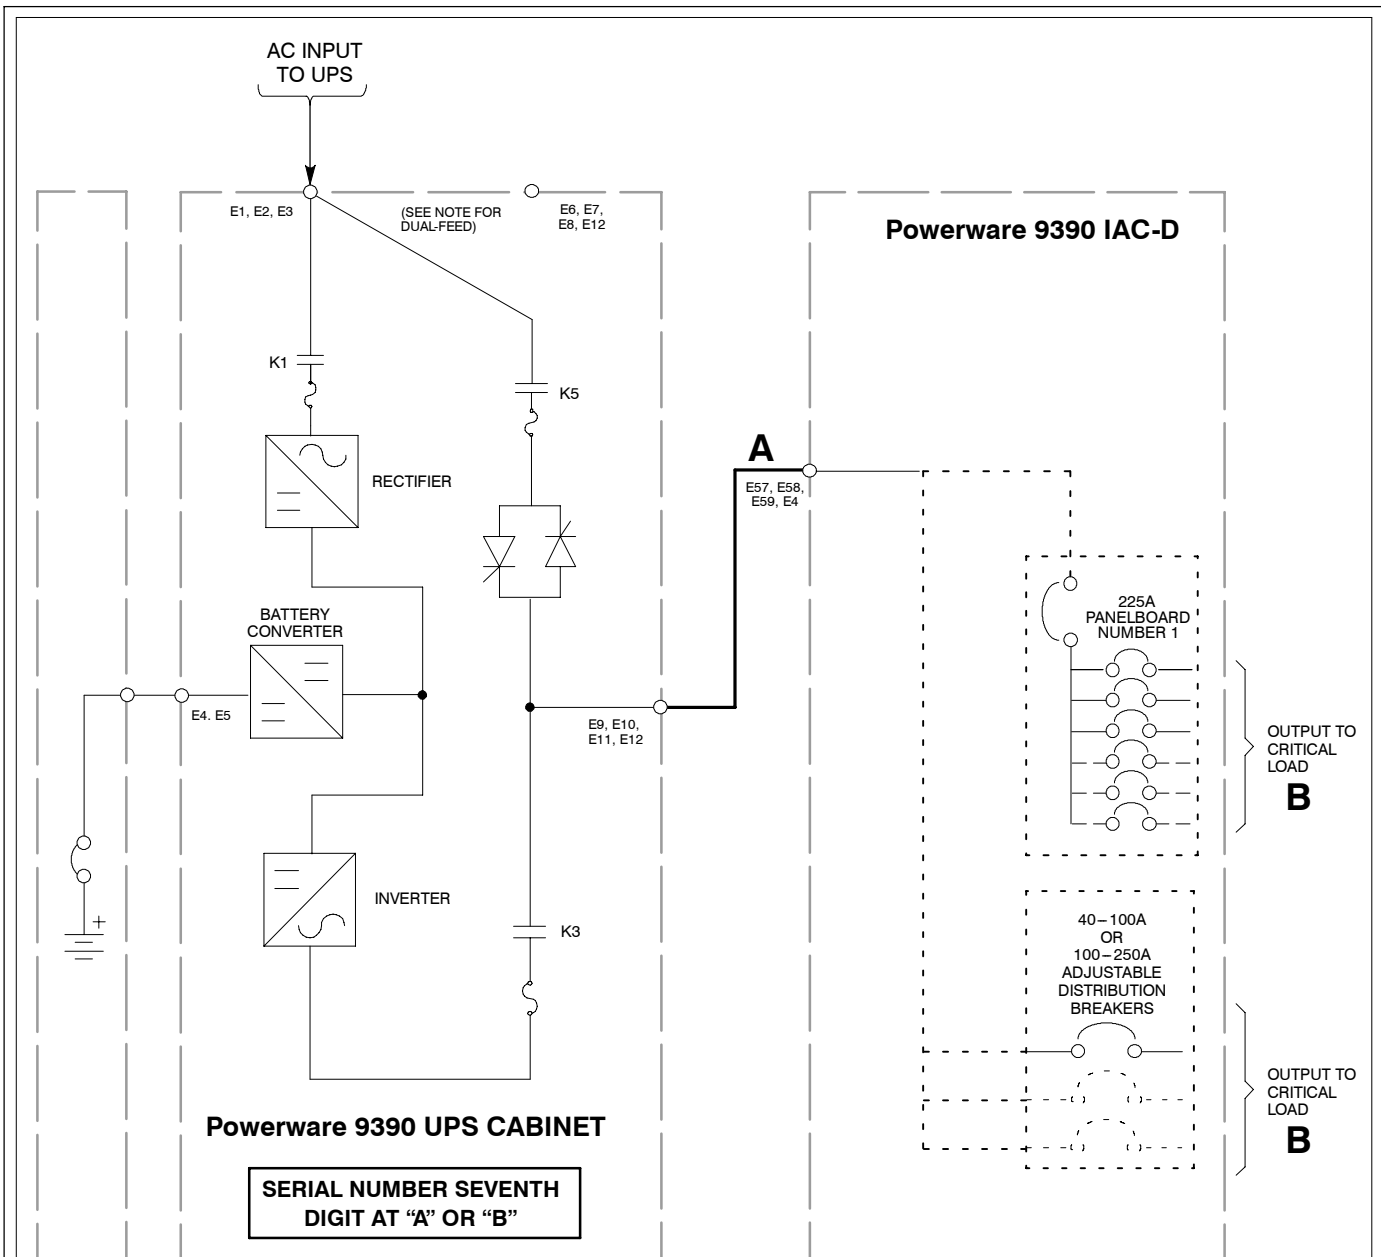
AC INPUT TO UPS

E1, E2, E3

(SEE NOTE FOR DUAL-FEED)

E6, E7, E8, E12

Powerware 9390 IAC-D

K1

K5

RECTIFIER

A

E57, E58, E59, E4

225A PANELBOARD NUMBER 1

BATTERY CONVERTER

E4. E5

E9, E10, E11, E12

OUTPUT TO CRITICAL LOAD

B

INVERTER

K3

40 – 100A OR 100 – 250A ADJUSTABLE DISTRIBUTION BREAKERS

OUTPUT TO CRITICAL LOAD

B

Powerware 9390 UPS CABINET

SERIAL NUMBER SEVENTH DIGIT AT “A” OR “B”